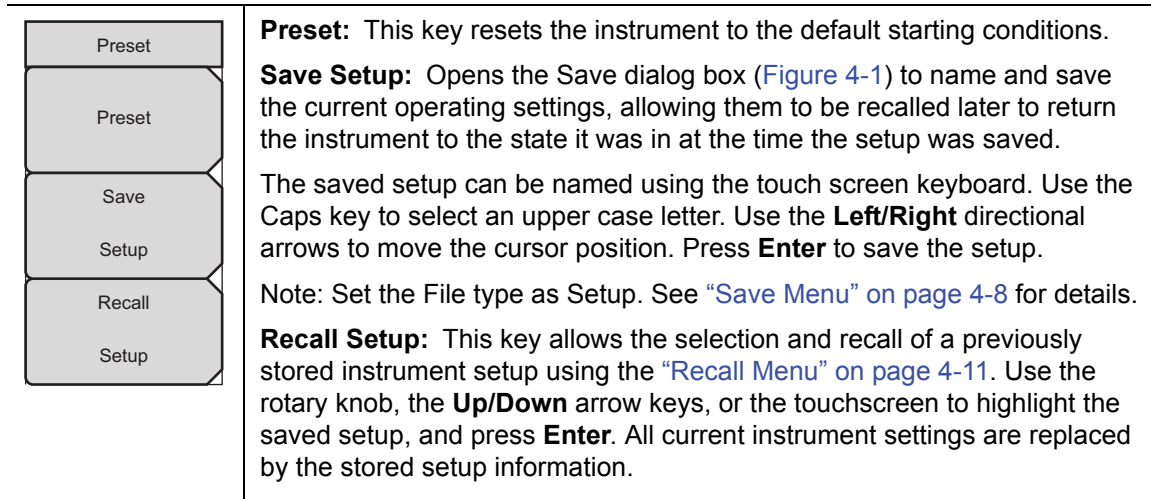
Preset

Preset

Save Setup

Recall Setup

**Preset:** This key resets the instrument to the default starting conditions.

**Save Setup:** Opens the Save dialog box (Figure 4-1) to name and save the current operating settings, allowing them to be recalled later to return the instrument to the state it was in at the time the setup was saved.

The saved setup can be named using the touch screen keyboard. Use the Caps key to select an upper case letter. Use the **Left/Right** directional arrows to move the cursor position. Press **Enter** to save the setup.

Note: Set the File type as Setup. See "Save Menu" on page 4-8 for details.

**Recall Setup:** This key allows the selection and recall of a previously stored instrument setup using the "Recall Menu" on page 4-11. Use the rotary knob, the **Up/Down** arrow keys, or the touchscreen to highlight the saved setup, and press **Enter**. All current instrument settings are replaced by the stored setup information.